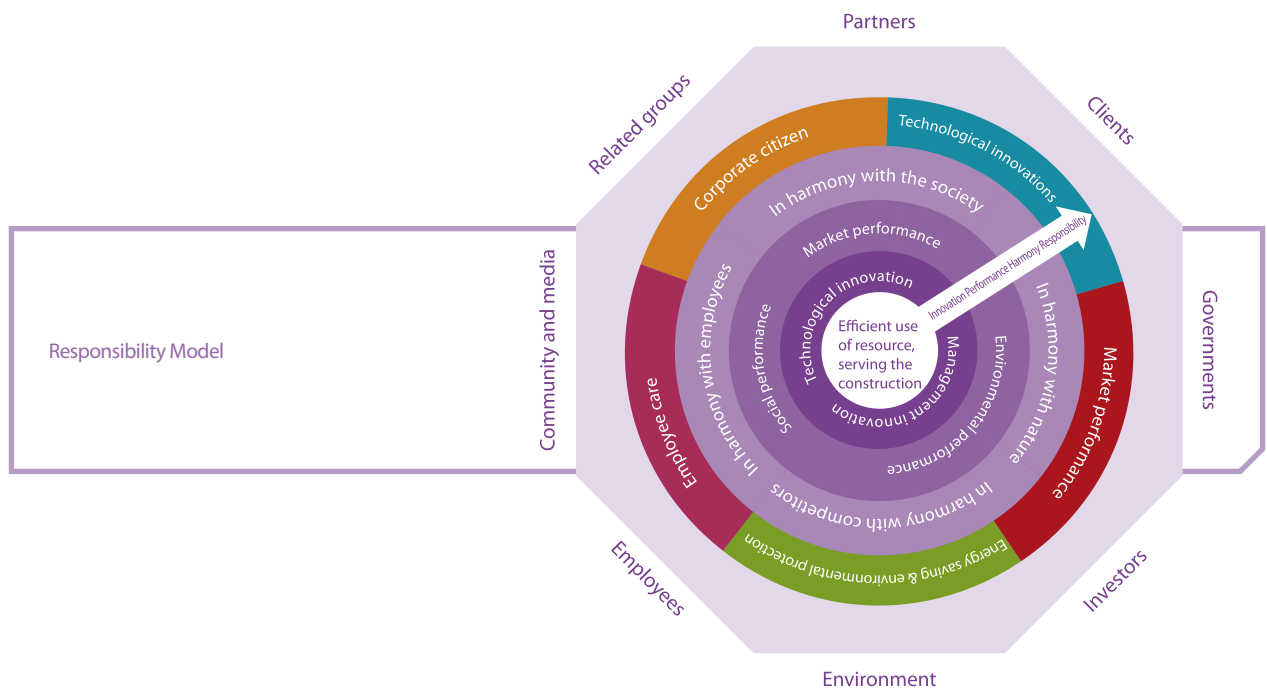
Responsibility Model

Partners

Related groups

Clients

Community and media

Governments

Employees

Investors

Environment

Corporate citizen

Technological innovations

Market performance

Energy saving & environmental protection

Employee care

In harmony with the society

In harmony with nature

In harmony with competitors

In harmony with employees

Market performance

Environmental performance

Social performance

Technological innovation

Management innovation

Innovation Performance Harmony Responsibility

Efficient use of resource, serving the construction